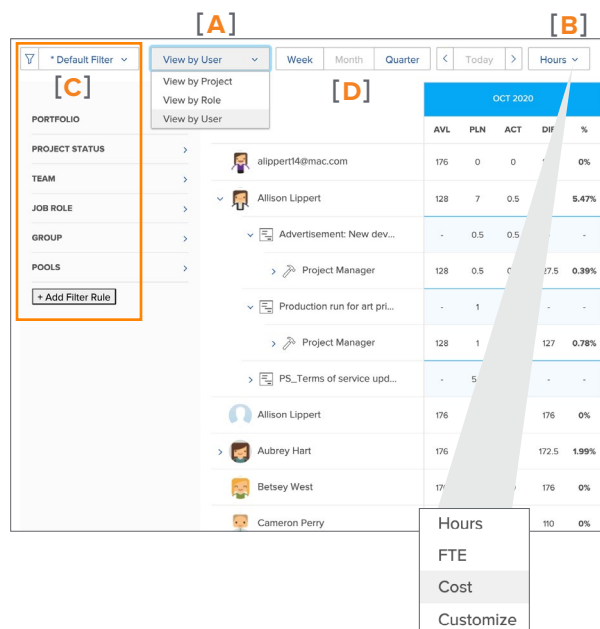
[A]

[B]

* Default Filter

View by User

View by Project

View by Role

View by User

Week

Month

Quarter

Today

Hours

[C]

[D]

PORTFOLIO

PROJECT STATUS

TEAM

JOB ROLE

GROUP

POOLS

+ Add Filter Rule

OCT 2020

| | AVL | PLN | ACT | DIF | % |
|---|---|---|---|---|---|
| alippert14@mac.com | 176 | 0 | 0 | | 0% |
| Allison Lippert | 128 | 7 | 0.5 | | 5.47% |
| Advertisement: New dev... | - | 0.5 | 0.5 | - | - |
| Project Manager | 128 | 0.5 | 0 | 127.5 | 0.39% |
| Production run for art pri... | - | 1 | | - | - |
| Project Manager | 128 | 1 | | 127 | 0.78% |
| PS_Terms of service upd... | - | 5 | | - | - |
| Allison Lippert | 176 | | | 176 | 0% |
| Aubrey Hart | 176 | | | 172.5 | 1.99% |
| Betsey West | 176 | | | 176 | 0% |
| Cameron Perry | | | | 110 | 0% |

Hours

FTE

Cost

Customize